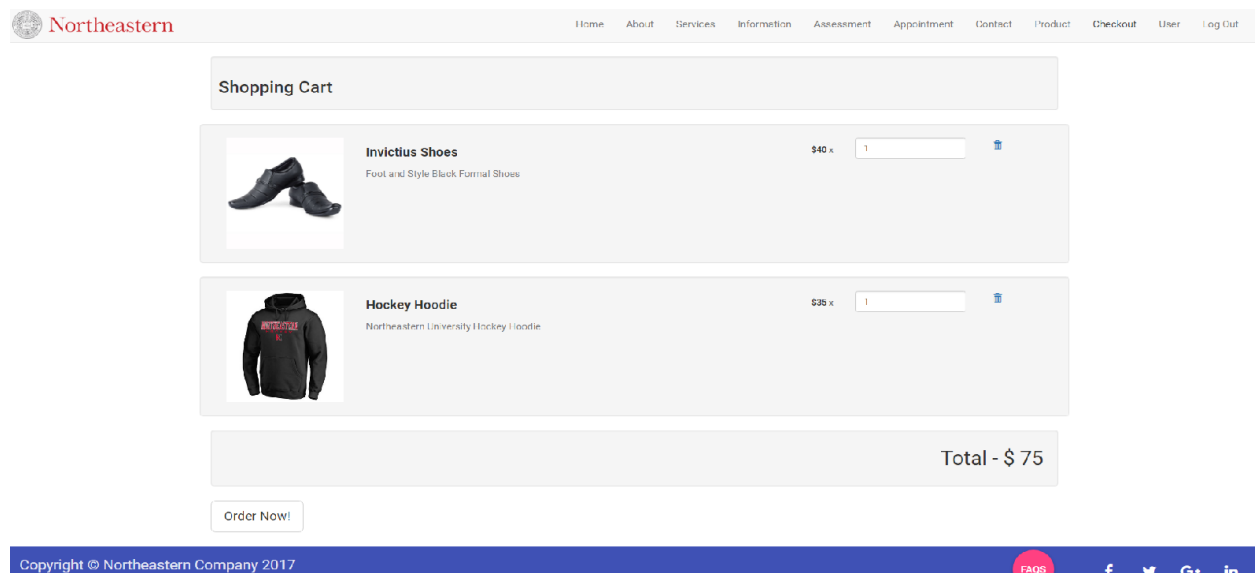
Northeastern

Home About Services Information Assessment Appointment Contact Product Checkout User Log Out

Shopping Cart

Invictius Shoes

Foot and Style Black Formal Shoes

$40 x 1

Hockey Hoodie

Northeastern University Hockey Hoodie

$35 x 1

Total - $ 75

Order Now!

Copyright © Northeastern Company 2017

FAQS